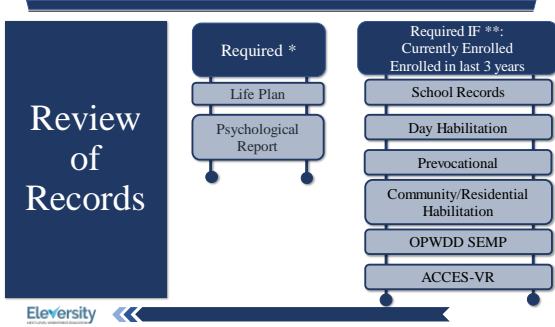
Review of Records

Required *

Life Plan

Psychological Report

Required IF **:
Currently Enrolled
Enrolled in last 3 years

School Records

Day Habilitation

Prevocational

Community/Residential Habilitation

OPWDD SEMP

ACCES-VR

Eleversity